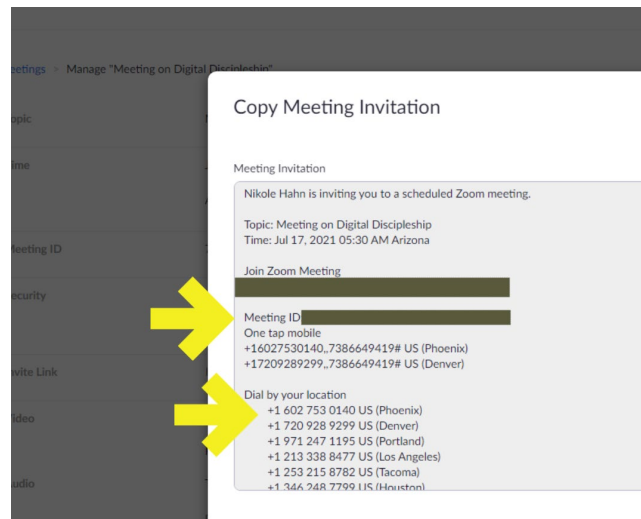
etings > Manage "Meeting on Digital Discipleshin"

opic

ime

leeting ID

ecurity

vite Link

ideo

udio

Copy Meeting Invitation

Meeting Invitation

Nikole Hahn is inviting you to a scheduled Zoom meeting.

Topic: Meeting on Digital Discipleship
Time: Jul 17, 2021 05:30 AM Arizona

Join Zoom Meeting
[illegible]

Meeting ID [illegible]
One tap mobile
+16027530140,,7386649419# US (Phoenix)
+17209289299,,7386649419# US (Denver)

Dial by your location
+1 602 753 0140 US (Phoenix)
+1 720 928 9299 US (Denver)
+1 971 247 1195 US (Portland)
+1 213 338 8477 US (Los Angeles)
+1 253 215 8782 US (Tacoma)
+1 346 248 7799 US (Houston)